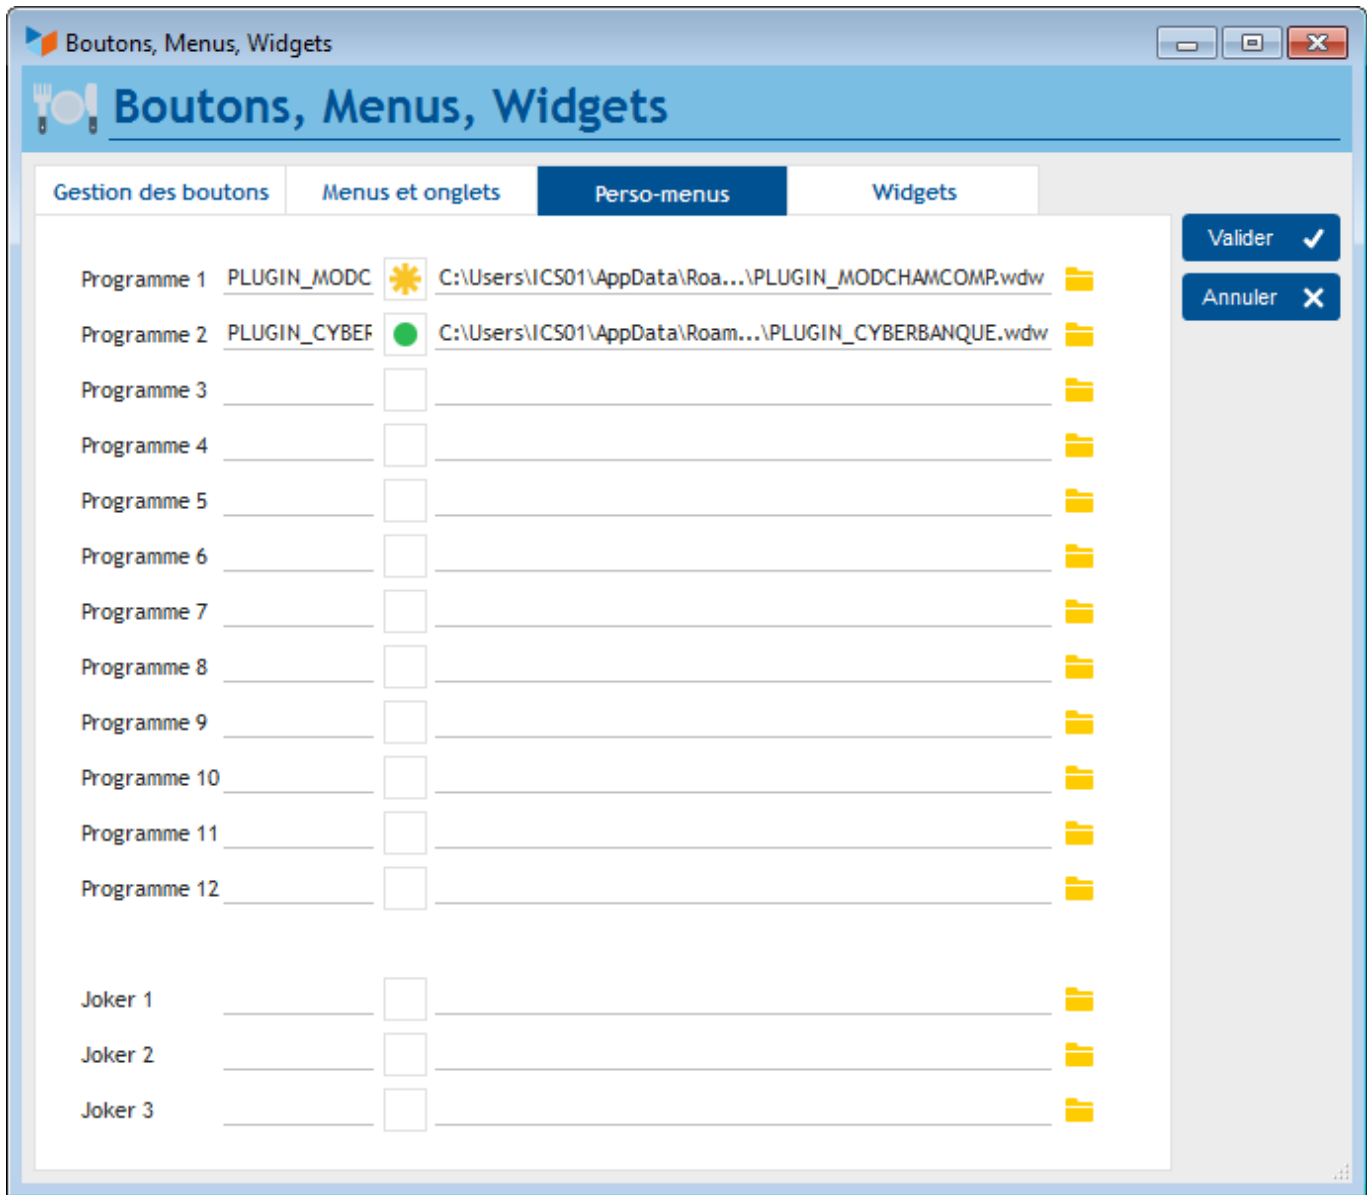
Boutons, Menus, Widgets

Boutons, Menus, Widgets

Gestion des boutons | Menus et onglets | Perso-menus | Widgets

Valider ✓
Annuler ✕

Programme 1 PLUGIN_MODC C:\Users\ICS01\AppData\Roa...\PLUGIN_MODCHAMCOMP.wdw
Programme 2 PLUGIN_CYBEF C:\Users\ICS01\AppData\Roam...\PLUGIN_CYBERBANQUE.wdw
Programme 3
Programme 4
Programme 5
Programme 6
Programme 7
Programme 8
Programme 9
Programme 10
Programme 11
Programme 12

Joker 1
Joker 2
Joker 3